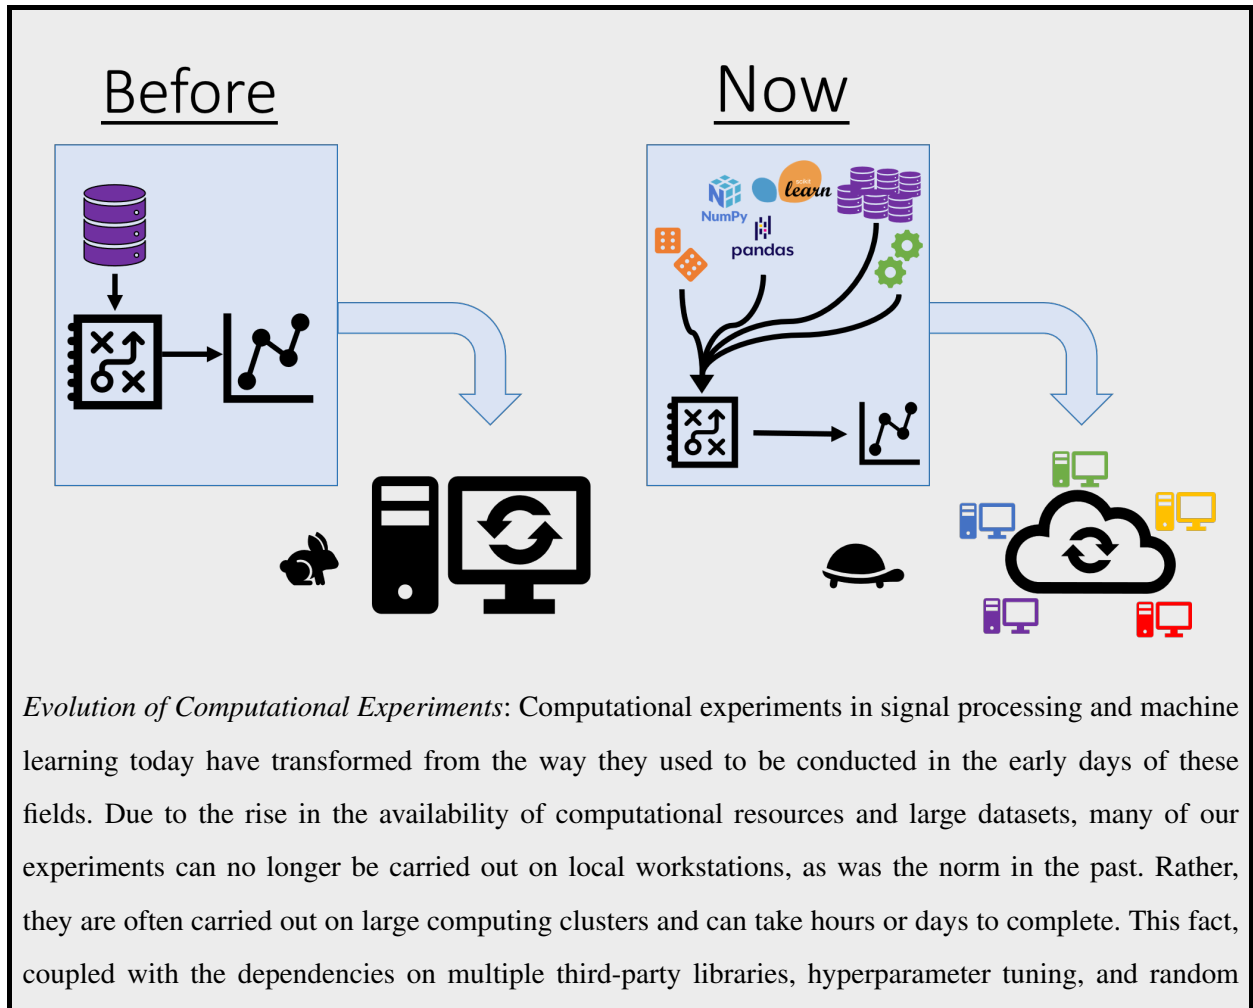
Before

Now

NumPy

scikit learn

pandas

*Evolution of Computational Experiments*: Computational experiments in signal processing and machine learning today have transformed from the way they used to be conducted in the early days of these fields. Due to the rise in the availability of computational resources and large datasets, many of our experiments can no longer be carried out on local workstations, as was the norm in the past. Rather, they are often carried out on large computing clusters and can take hours or days to complete. This fact, coupled with the dependencies on multiple third-party libraries, hyperparameter tuning, and random